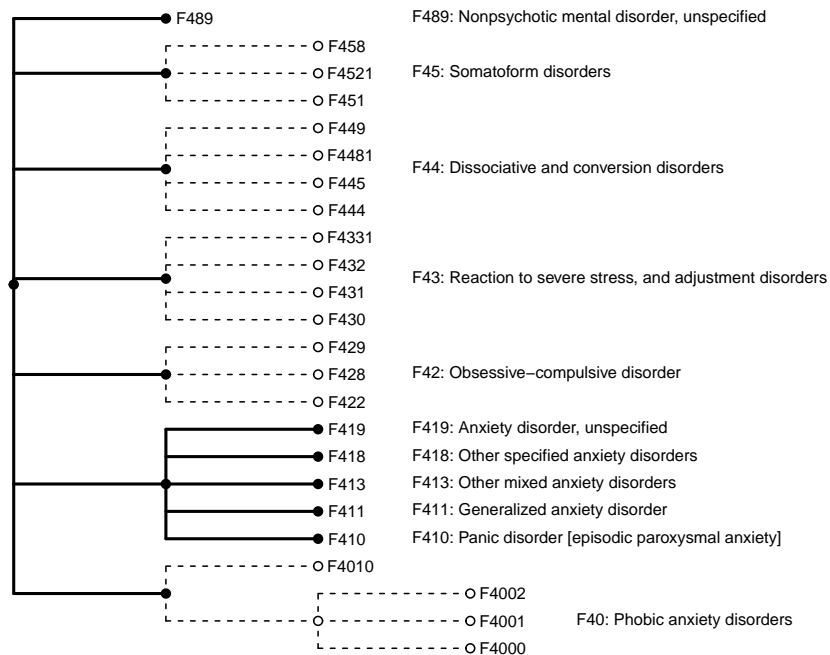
F489
F489: Nonpsychotic mental disorder, unspecified

F458
F4521
F451
F45: Somatoform disorders

F449
F4481
F445
F444
F44: Dissociative and conversion disorders

F4331
F432
F431
F430
F43: Reaction to severe stress, and adjustment disorders

F429
F428
F422
F42: Obsessive−compulsive disorder

F419
F419: Anxiety disorder, unspecified
F418
F418: Other specified anxiety disorders
F413
F413: Other mixed anxiety disorders
F411
F411: Generalized anxiety disorder
F410
F410: Panic disorder [episodic paroxysmal anxiety]

F4010
F4002
F4001
F4000
F40: Phobic anxiety disorders